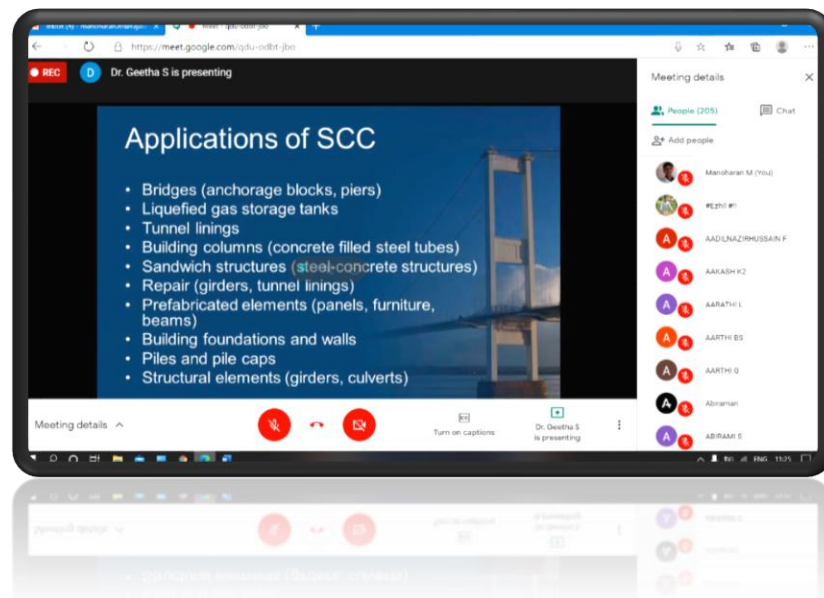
https://meet.google.com/qdu-odbt-jbo

REC

D Dr. Geetha S is presenting

Applications of SCC

• Bridges (anchorage blocks, piers)
• Liquefied gas storage tanks
• Tunnel linings
• Building columns (concrete filled steel tubes)
• Sandwich structures (steel-concrete structures)
• Repair (girders, tunnel linings)
• Prefabricated elements (panels, furniture, beams)
• Building foundations and walls
• Piles and pile caps
• Structural elements (girders, culverts)

Meeting details

Turn on captions

Dr. Geetha S is presenting

Meeting details

People (205)

Chat

Add people

Manoharan M (You)

#Ezhil #!

AADILNAZIRHUSSAIN F

AAKASH K2

AARATHI L

AARTHI BS

AARTHI 0

Abiraman

ABIRAMI S

ENG 11:25